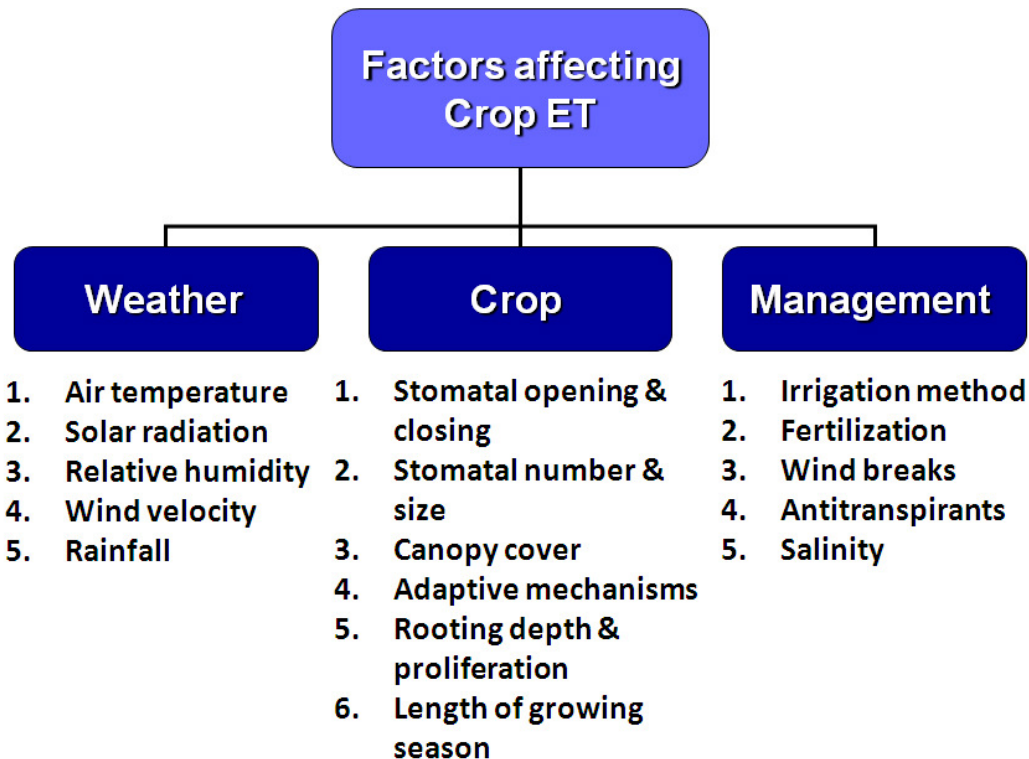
Factors affecting Crop ET

Weather

1. Air temperature
2. Solar radiation
3. Relative humidity
4. Wind velocity
5. Rainfall

Crop

1. Stomatal opening & closing
2. Stomatal number & size
3. Canopy cover
4. Adaptive mechanisms
5. Rooting depth & proliferation
6. Length of growing season

Management

1. Irrigation method
2. Fertilization
3. Wind breaks
4. Antitranspirants
5. Salinity